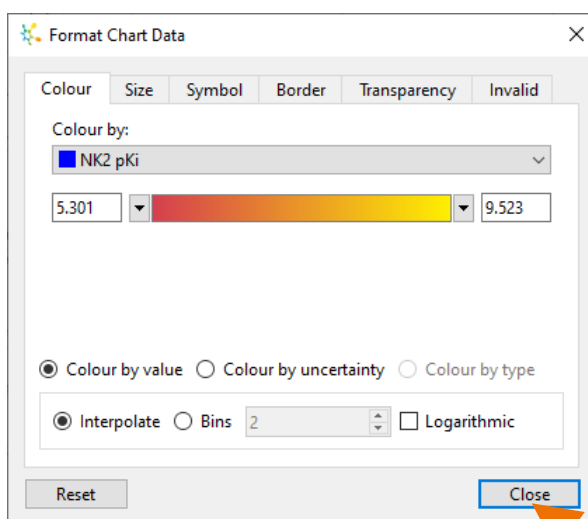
Format Chart Data

Colour | Size | Symbol | Border | Transparency | Invalid

Colour by:
NK2 pKi

5.301 9.523

Colour by value  Colour by uncertainty  Colour by type

Interpolate  Bins 2  Logarithmic

Reset

Close